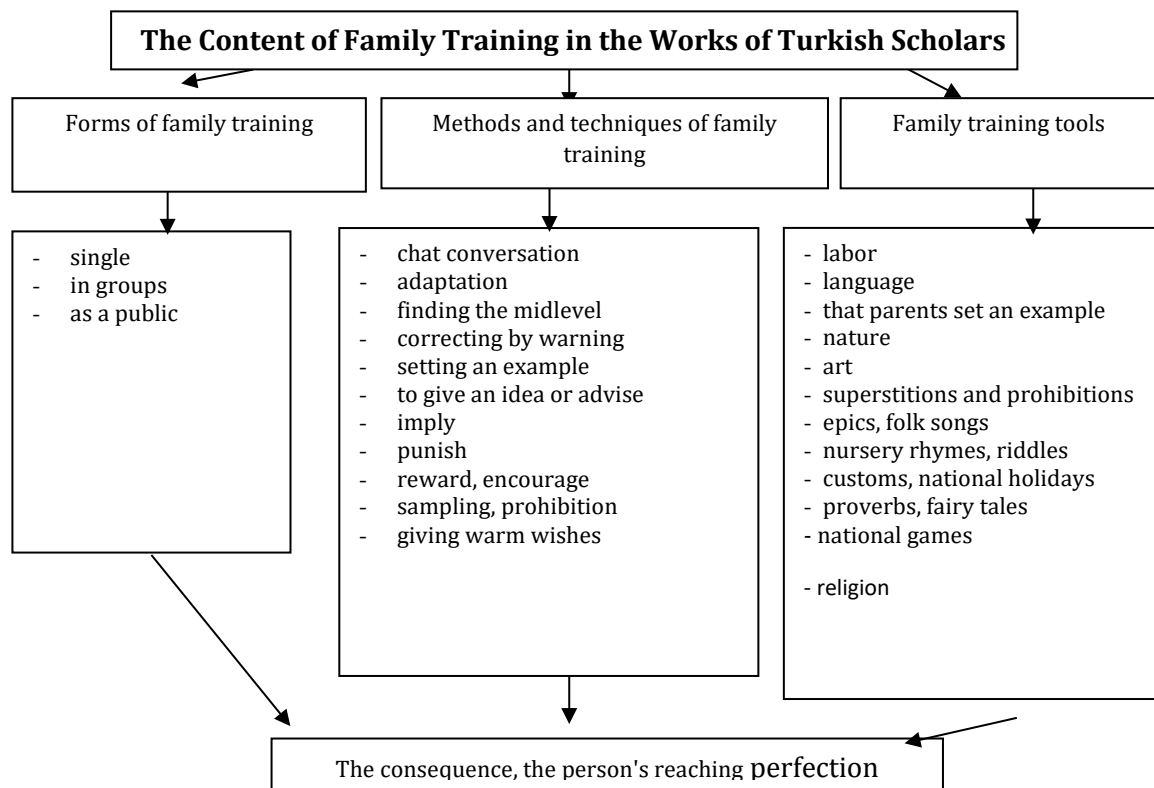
The Content of Family Training in the Works of Turkish Scholars

Forms of family training

Methods and techniques of family training

Family training tools

- single
- in groups
- as a public

- chat conversation
- adaptation
- finding the midlevel
- correcting by warning
- setting an example
- to give an idea or advise
- imply
- punish
- reward, encourage
- sampling, prohibition
- giving warm wishes

- labor
- language
- that parents set an example
- nature
- art
- superstitions and prohibitions
- epics, folk songs
- nursery rhymes, riddles
- customs, national holidays
- proverbs, fairy tales
- national games

- religion

The consequence, the person's reaching perfection